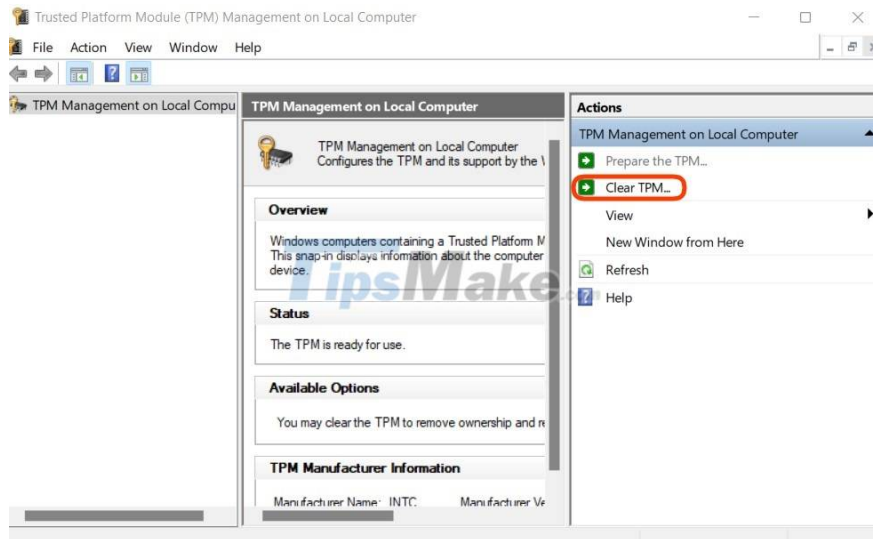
Trusted Platform Module (TPM) Management on Local Computer

File Action View Window Help

TPM Management on Local Compu

TPM Management on Local Computer

TPM Management on Local Computer
Configures the TPM and its support by the V

Overview

Windows computers containing a Trusted Platform M
This snap-in displays information about the computer
device.

Status

The TPM is ready for use.

Available Options

You may clear the TPM to remove ownership and re

TPM Manufacturer Information

Manufacturer Name: INTC Manufacturer Ve

Actions

TPM Management on Local Computer

Prepare the TPM...

Clear TPM...

View

New Window from Here

Refresh

Help

TipsMake.com